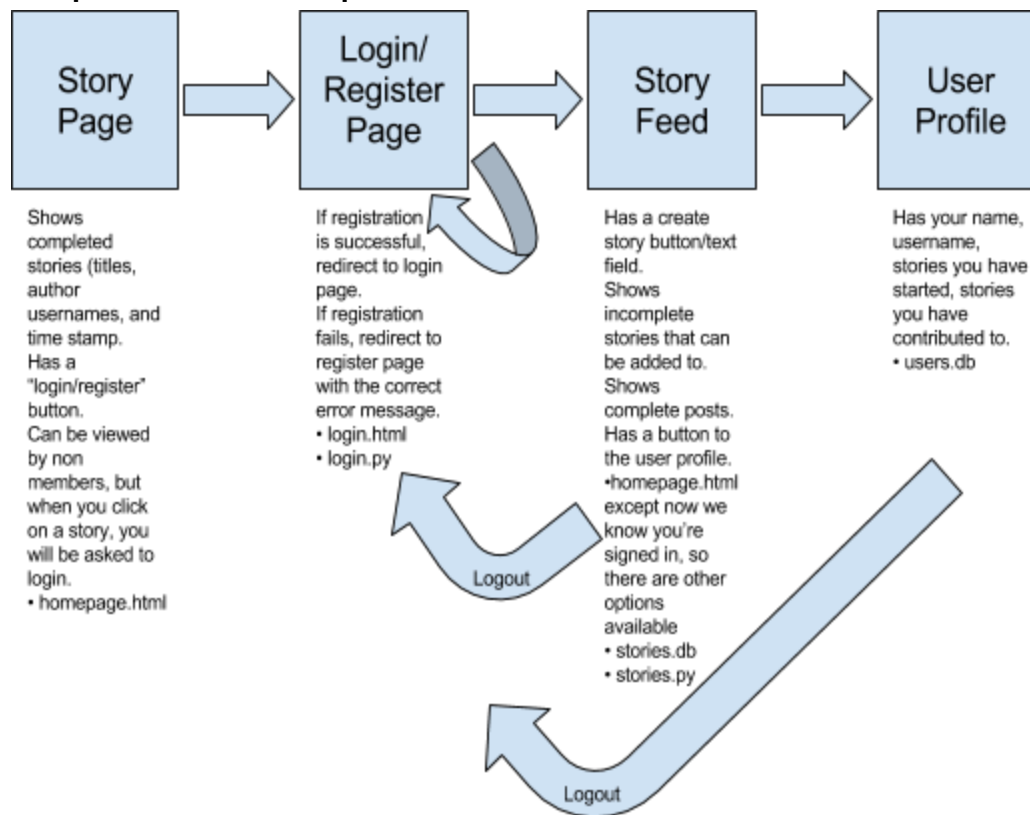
Story Page

Login/ Register Page

Story Feed

User Profile

Shows completed stories (titles, author usernames, and time stamp. Has a "login/register" button. Can be viewed by non members, but when you click on a story, you will be asked to login.
• homepage.html

If registration is successful, redirect to login page.
If registration fails, redirect to register page with the correct error message.
• login.html
• login.py

Has a create story button/text field.
Shows incomplete stories that can be added to.
Shows complete posts.
Has a button to the user profile.
•homepage.html except now we know you're signed in, so there are other options available
• stories.db
• stories.py

Has your name, username, stories you have started, stories you have contributed to.
• users.db

Logout

Logout